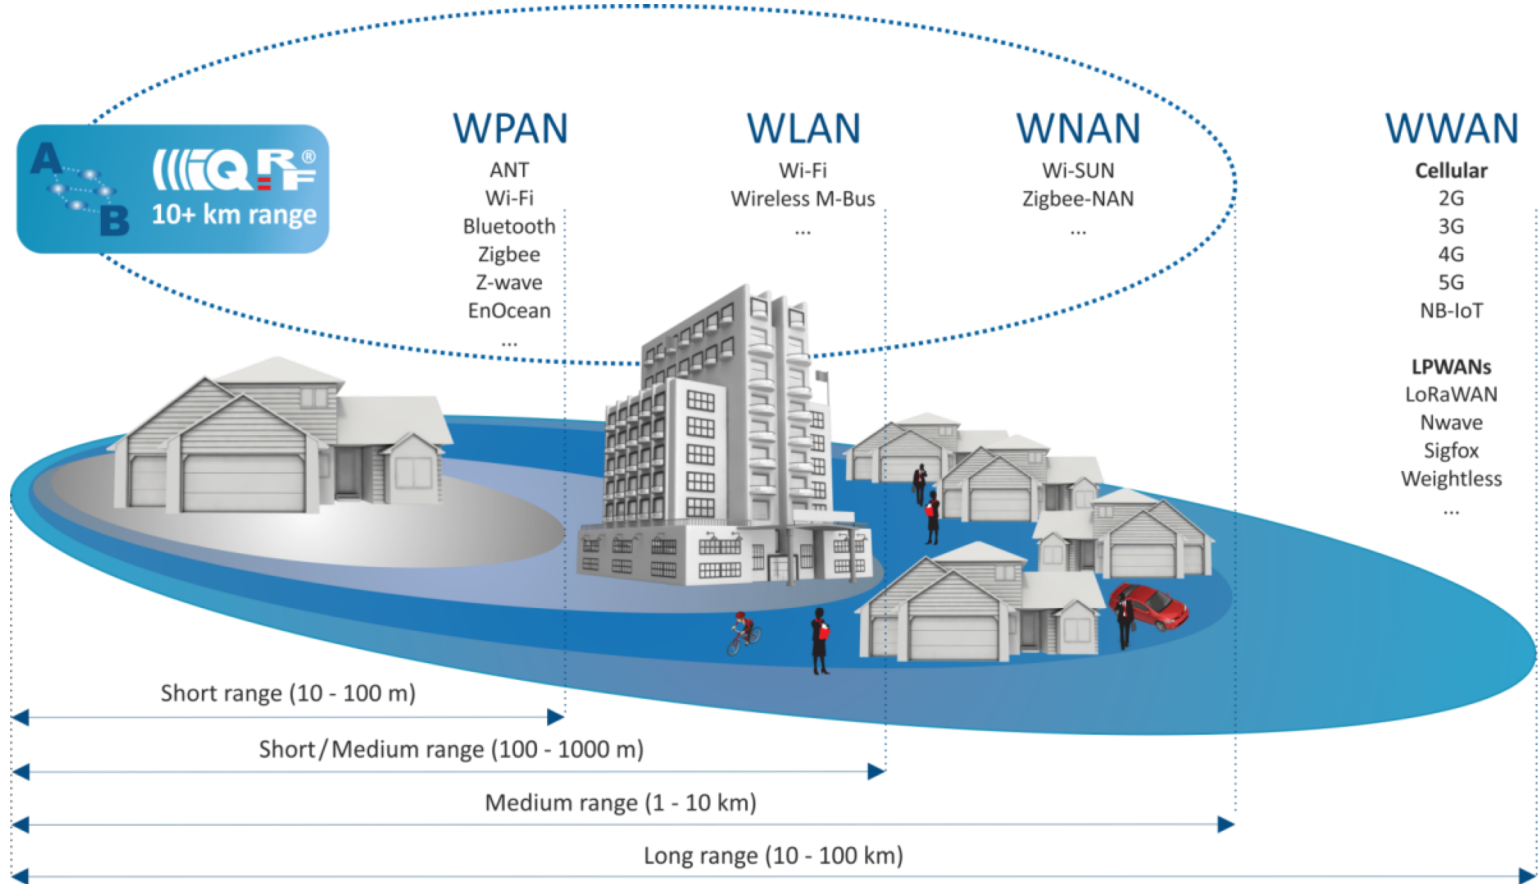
A
B
IQRF®
10+ km range

WPAN
ANT
Wi-Fi
Bluetooth
Zigbee
Z-wave
EnOcean
...

WLAN
Wi-Fi
Wireless M-Bus
...

WNAN
Wi-SUN
Zigbee-NAN
...

WWAN
Cellular
2G
3G
4G
5G
NB-IoT

LPWANs
LoRaWAN
Nwave
Sigfox
Weightless
...

Short range (10 - 100 m)

Short / Medium range (100 - 1000 m)

Medium range (1 - 10 km)

Long range (10 - 100 km)